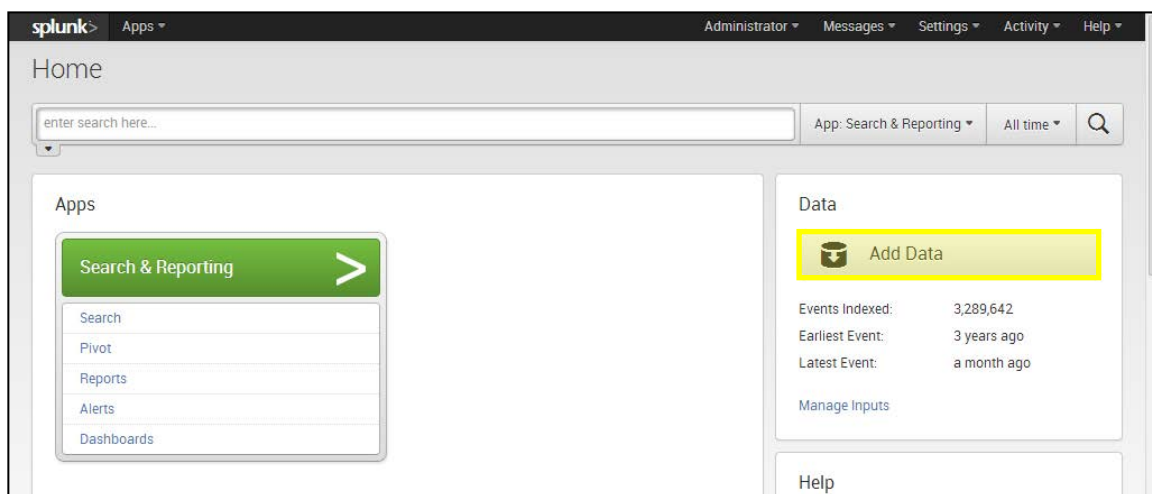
splunk> Apps ▾ Administrator ▾ Messages ▾ Settings ▾ Activity ▾ Help ▾

Home

enter search here...

App: Search & Reporting ▾ All time ▾

Apps

Search & Reporting >

Search
Pivot
Reports
Alerts
Dashboards

Data

Add Data

| | |
|---|---|
| Events Indexed: | 3,289,642 |
| Earliest Event: | 3 years ago |
| Latest Event: | a month ago |

Manage Inputs

Help